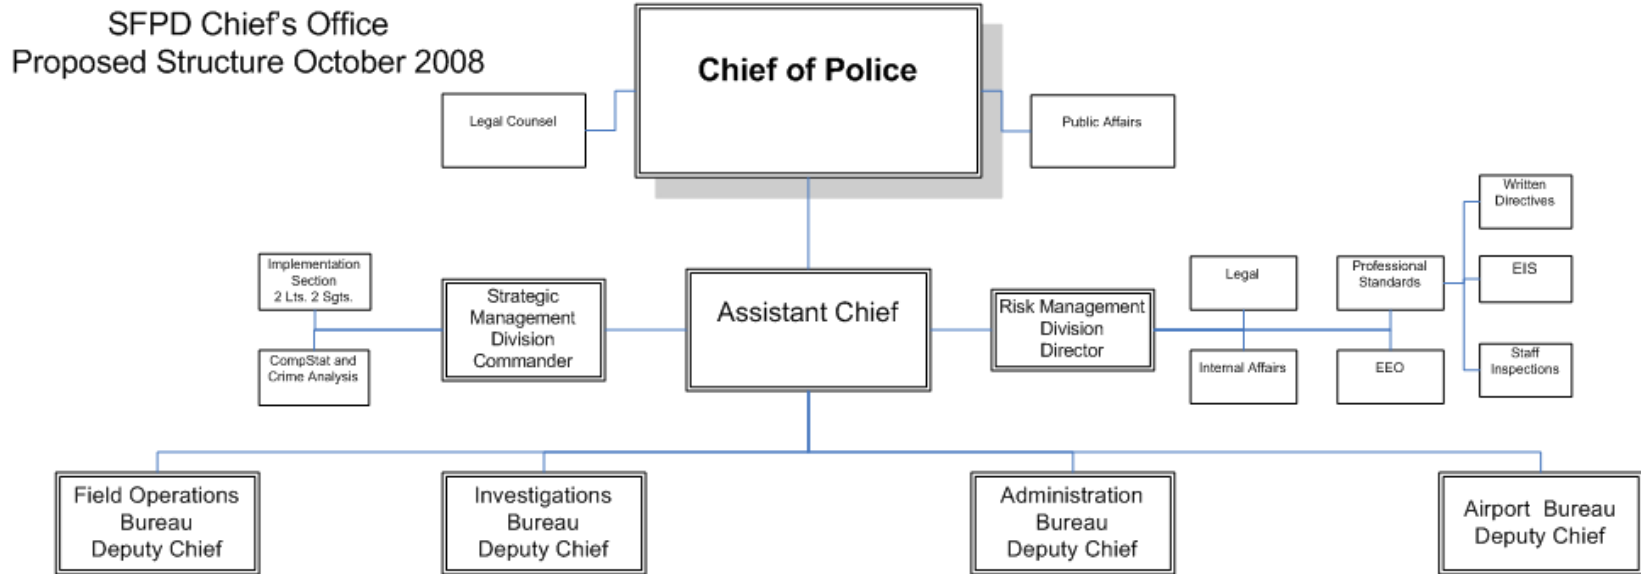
SFPD Chief's Office
Proposed Structure October 2008

Chief of Police

Legal Counsel

Public Affairs

Implementation Section 2 Lts. 2 Sgts.

CompStat and Crime Analysis

Strategic Management Division Commander

Assistant Chief

Risk Management Division Director

Legal

Internal Affairs

Professional Standards

EEO

Written Directives

EIS

Staff Inspections

Field Operations Bureau Deputy Chief

Investigations Bureau Deputy Chief

Administration Bureau Deputy Chief

Airport Bureau Deputy Chief